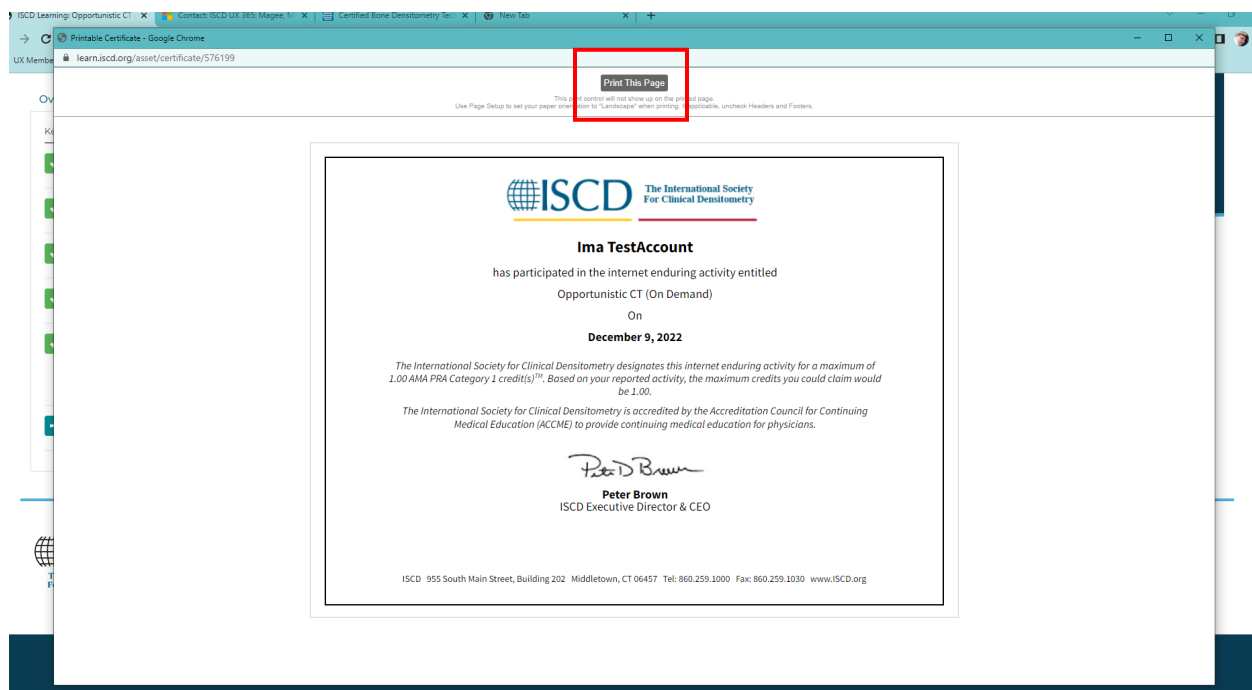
ISCD Learning: Opportunistic CT × | Contact: ISCD UX 365: Magee, M × | Certified Bone Densitometry Tec × | New Tab × | +

Printable Certificate - Google Chrome

learn.iscd.org/asset/certificate/576199

UX Membe

Ov

Print This Page

This print control will not show up on the printed page.
Use Page Setup to set your paper orientation to "Landscape" when printing. If applicable, uncheck Headers and Footers.

ISCD The International Society For Clinical Densitometry

Ima TestAccount

has participated in the internet enduring activity entitled

Opportunistic CT (On Demand)

On

December 9, 2022

The International Society for Clinical Densitometry designates this internet enduring activity for a maximum of 1.00 AMA PRA Category 1 credit(s)$^{TM}$. Based on your reported activity, the maximum credits you could claim would be 1.00.

The International Society for Clinical Densitometry is accredited by the Accreditation Council for Continuing Medical Education (ACCME) to provide continuing medical education for physicians.

Peter Brown

Peter Brown
ISCD Executive Director & CEO

ISCD 955 South Main Street, Building 202 Middletown, CT 06457 Tel: 860.259.1000 Fax: 860.259.1030 www.ISCD.org